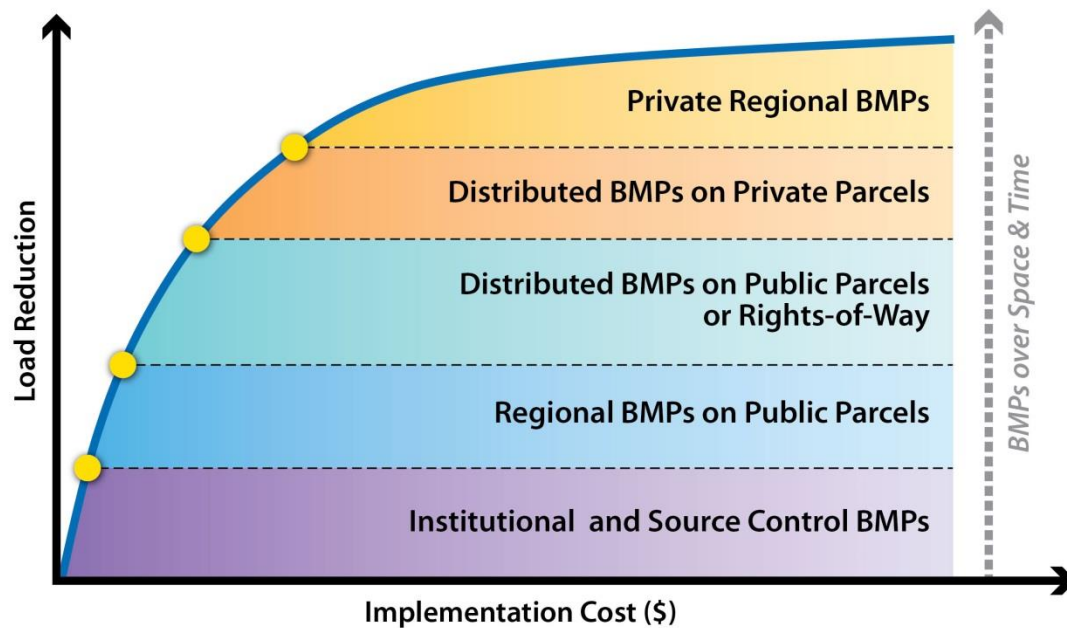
Load Reduction

Private Regional BMPs

Distributed BMPs on Private Parcels

Distributed BMPs on Public Parcels or Rights-of-Way

Regional BMPs on Public Parcels

Institutional and Source Control BMPs

BMPs over Space & Time

Implementation Cost ($)